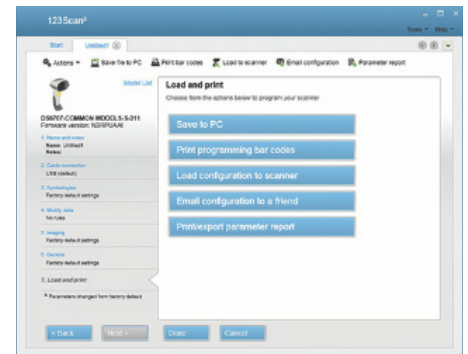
123Scan²

Tools ▾ Help ▾

Start Untitled1

Actions ▾ Save file to PC Print bar codes Load to scanner Email configuration Parameter report

Model List

DS6707-COMMON MODELS-S-011
Firmware version: NBRPUAAI

1. Name and notes
Name: Untitled1
Notes:

2. Cable connection
USB (default)

3. Symbologies
Factory default settings

4. Modify data
No rules

5. Imaging
Factory default settings

6. General
Factory default settings

7. Load and print

* Parameters changed from factory default

Load and print
Choose from the options below to program your scanner

Save to PC

Print programming bar codes

Load configuration to scanner

Email configuration to a friend

Print/export parameter report

« Back Next » Done Cancel